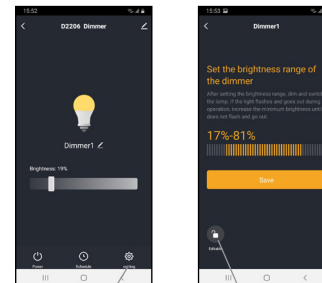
15:52

D2206 Dimmer

Dimmer1

Brightness: 19%

Power
Schedule
ing

15:53

Dimmer1

Set the brightness range of the dimmer

After setting the brightness range, dim and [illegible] the lamp. If the light flashes and goes out during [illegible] operation, increase the minimum brightness unt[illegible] does not flash and go out.

17%-81%

Save

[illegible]